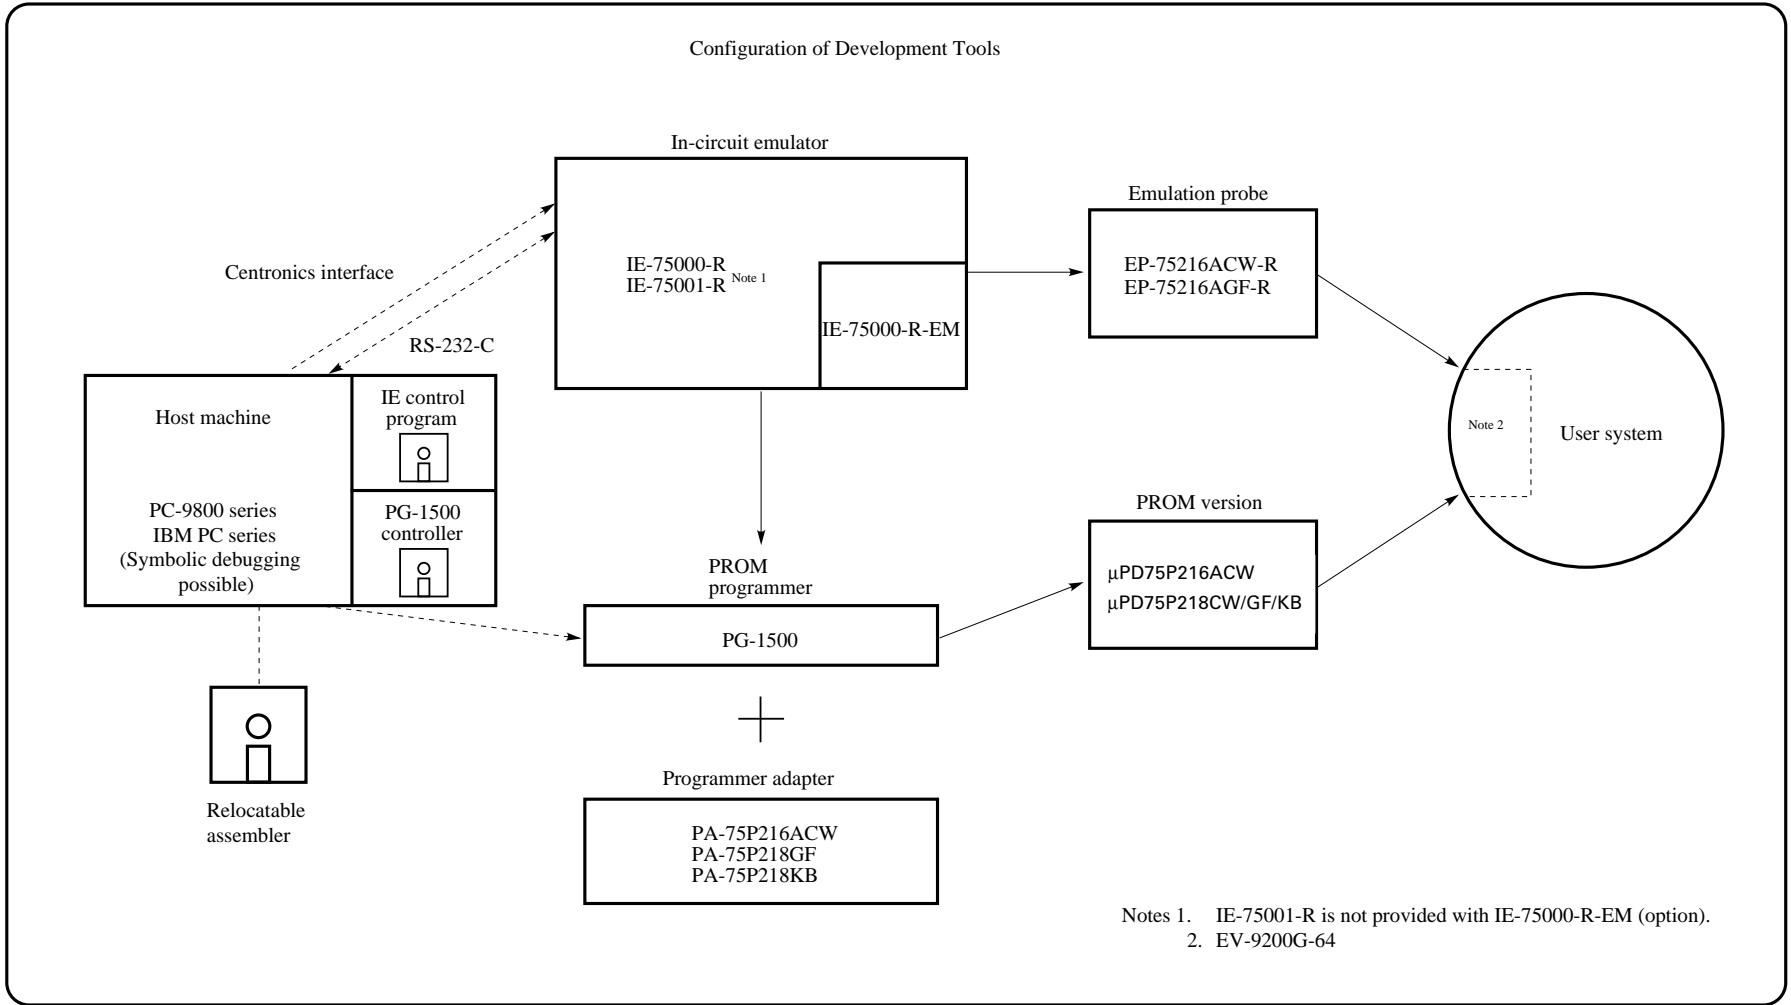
Configuration of Development Tools

In-circuit emulator

IE-75000-R
IE-75001-R Note 1

IE-75000-R-EM

Emulation probe

EP-75216ACW-R
EP-75216AGF-R

Centronics interface

RS-232-C

Host machine

PC-9800 series
IBM PC series
(Symbolic debugging possible)

IE control program

PG-1500 controller

Note 2

User system

PROM version

μPD75P216ACW
μPD75P218CW/GF/KB

PROM programmer

PG-1500

Relocatable assembler

Programmer adapter

PA-75P216ACW
PA-75P218GF
PA-75P218KB

Notes 1. IE-75001-R is not provided with IE-75000-R-EM (option).
2. EV-9200G-64